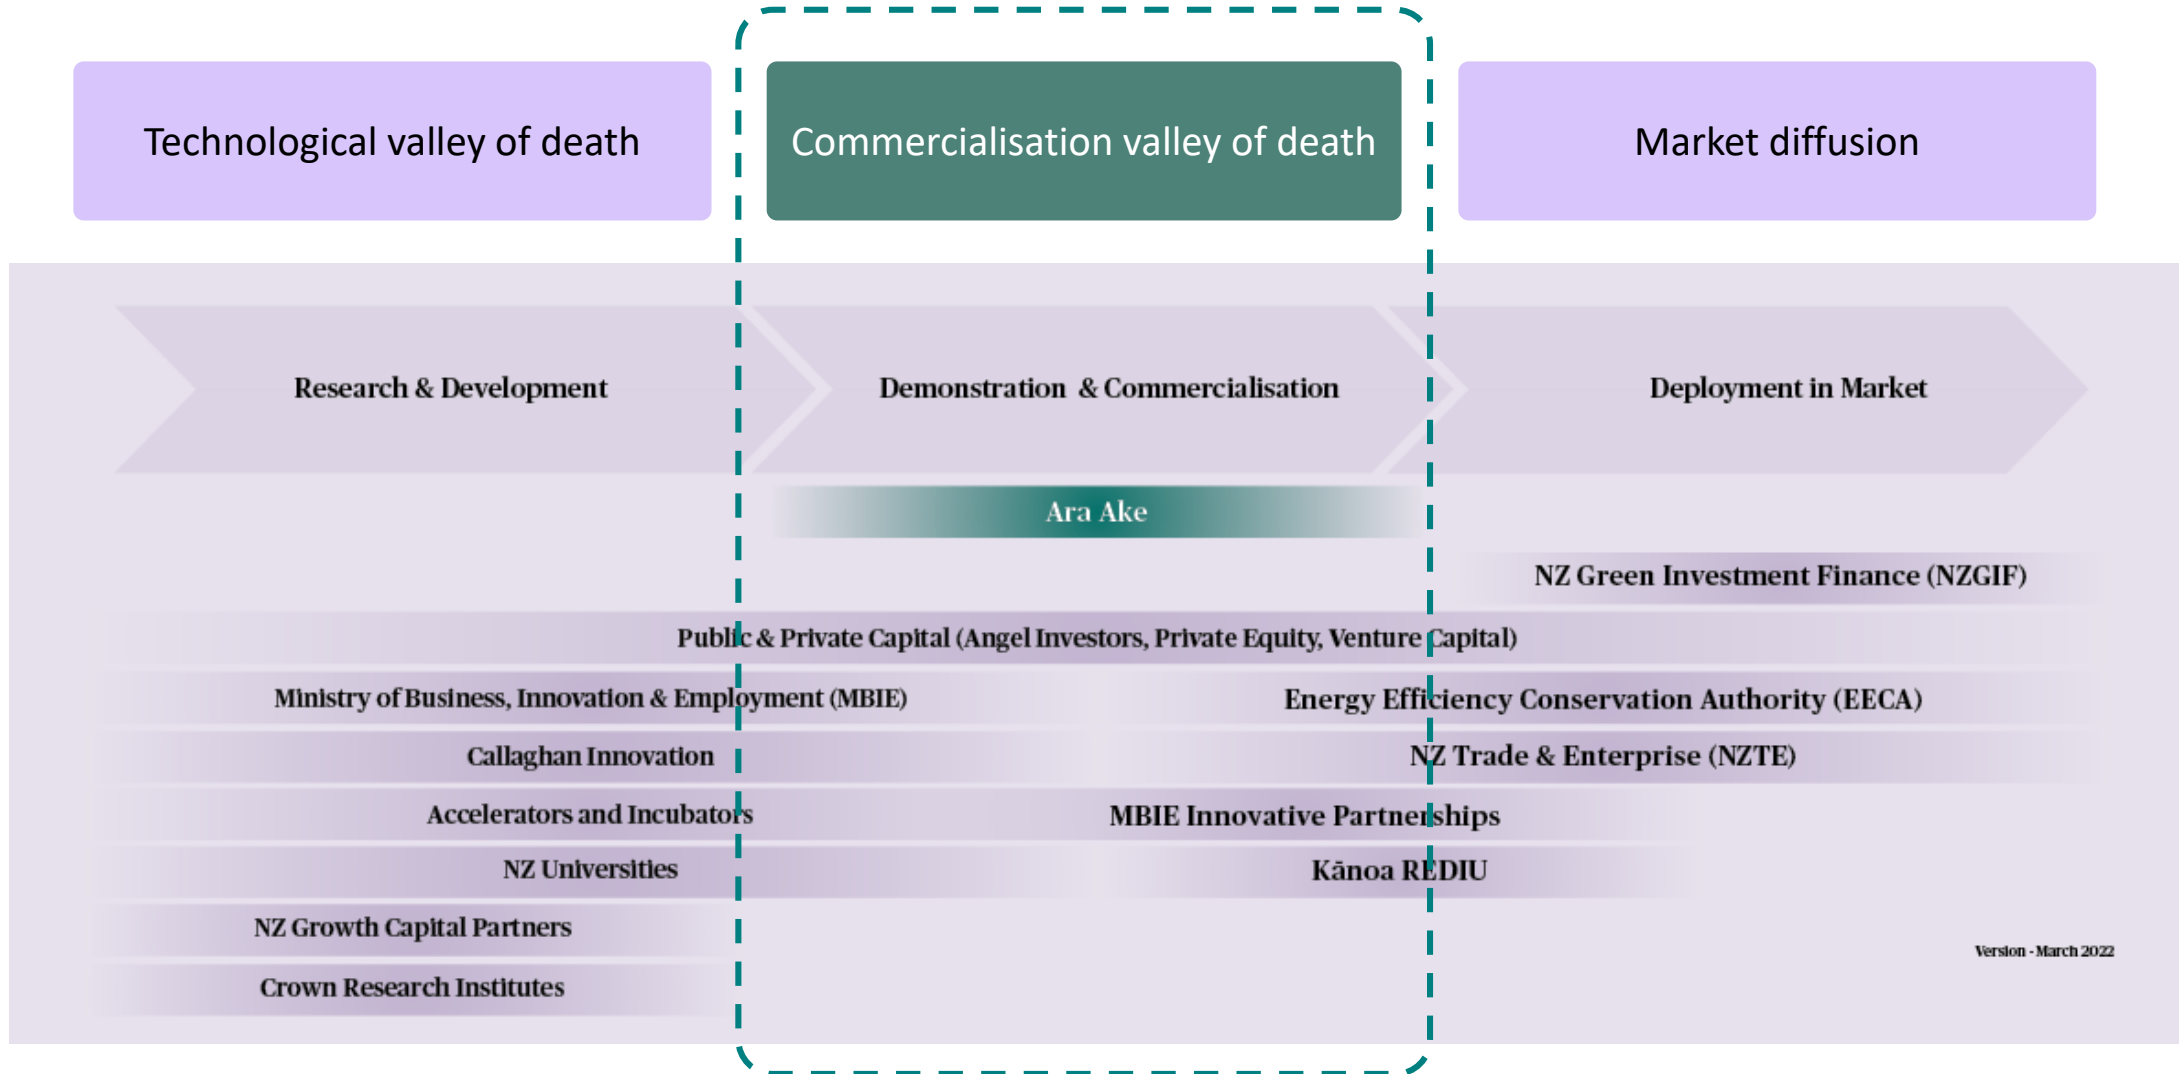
Technological valley of death

Commercialisation valley of death

Market diffusion

Research & Development

Demonstration & Commercialisation

Deployment in Market

Ara Ake

NZ Green Investment Finance (NZGIF)

Public & Private Capital (Angel Investors, Private Equity, Venture Capital)

Ministry of Business, Innovation & Employment (MBIE)

Energy Efficiency Conservation Authority (EECA)

Callaghan Innovation

NZ Trade & Enterprise (NZTE)

Accelerators and Incubators

MBIE Innovative Partnerships

NZ Universities

Kānoa REDIU

NZ Growth Capital Partners

Crown Research Institutes

Version - March 2022